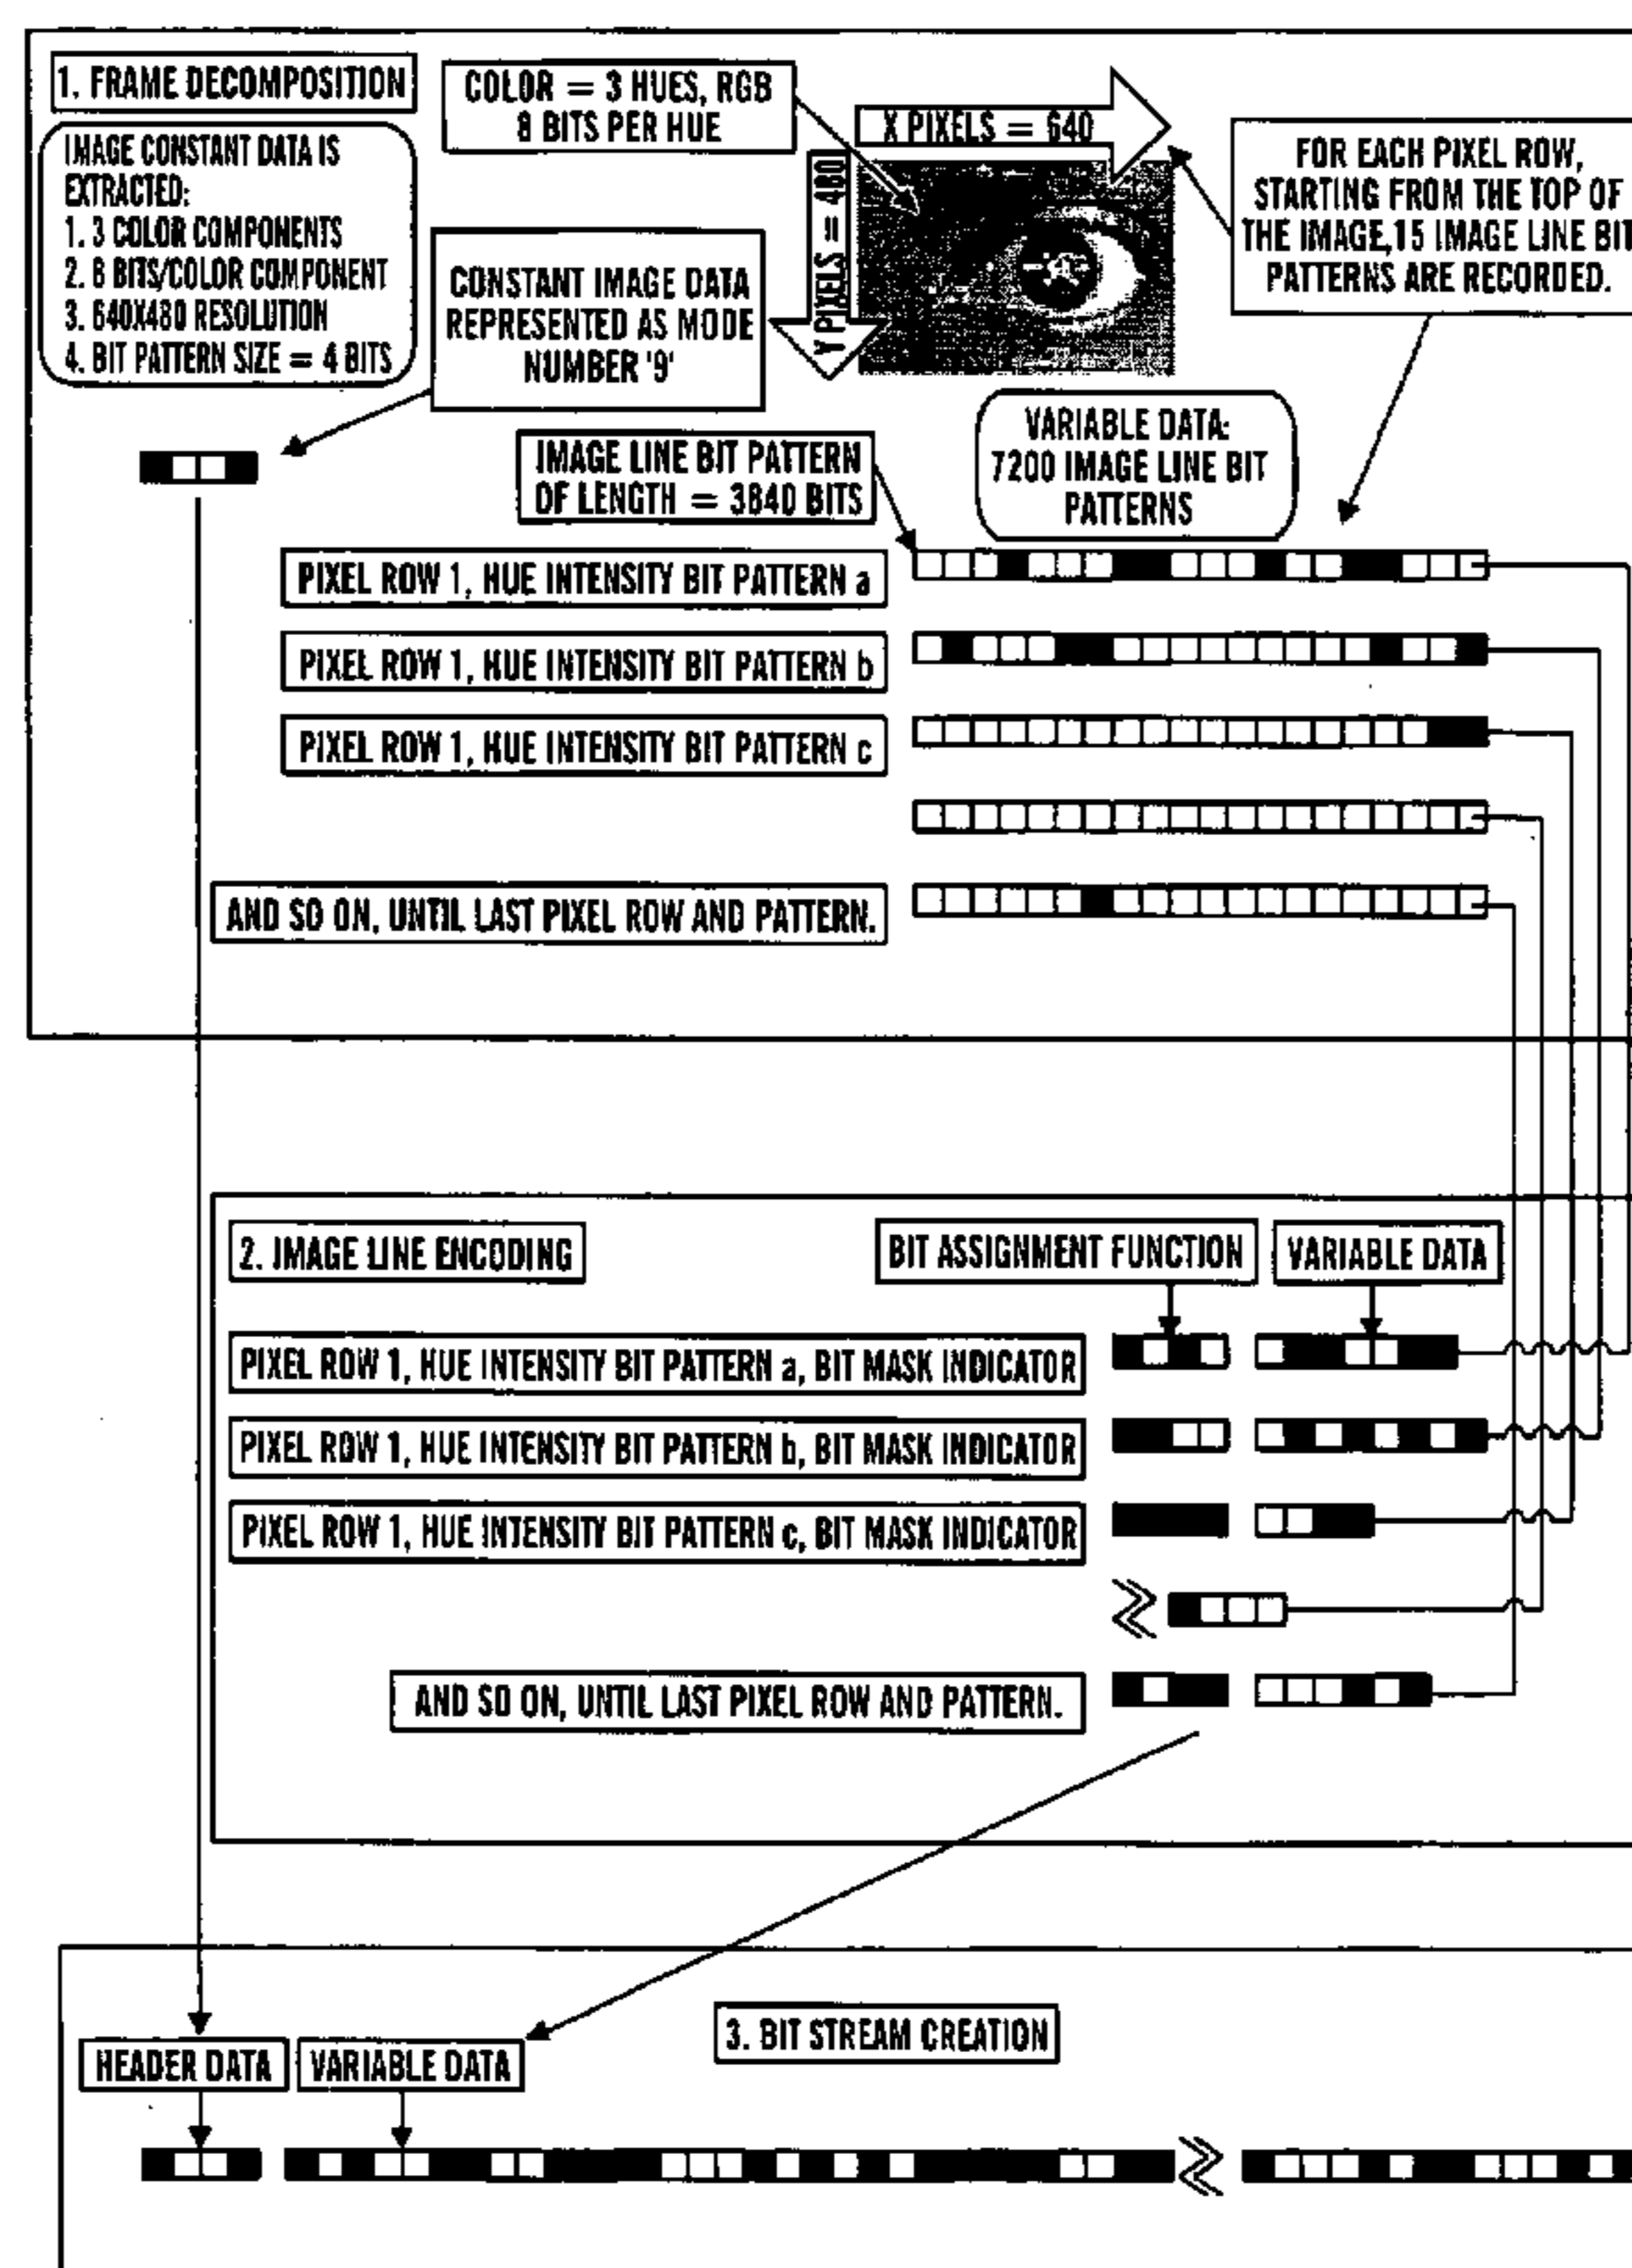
1. FRAME DECOMPOSITION

IMAGE CONSTANT DATA IS EXTRACTED:
1. 3 COLOR COMPONENTS
2. 8 BITS/COLOR COMPONENT
3. 640X480 RESOLUTION
4. BIT PATTERN SIZE = 4 BITS

COLOR = 3 HUES, RGB 8 BITS PER HUE

X PIXELS = 640

Y PIXELS = 480

FOR EACH PIXEL ROW, STARTING FROM THE TOP OF THE IMAGE,15 IMAGE LINE BIT PATTERNS ARE RECORDED.

CONSTANT IMAGE DATA REPRESENTED AS MODE NUMBER '9'

VARIABLE DATA: 7200 IMAGE LINE BIT PATTERNS

IMAGE LINE BIT PATTERN OF LENGTH = 3840 BITS

PIXEL ROW 1, HUE INTENSITY BIT PATTERN a

PIXEL ROW 1, HUE INTENSITY BIT PATTERN b

PIXEL ROW 1, HUE INTENSITY BIT PATTERN c

AND SO ON, UNTIL LAST PIXEL ROW AND PATTERN.

2. IMAGE LINE ENCODING

BIT ASSIGNMENT FUNCTION

VARIABLE DATA

PIXEL ROW 1, HUE INTENSITY BIT PATTERN a, BIT MASK INDICATOR

PIXEL ROW 1, HUE INTENSITY BIT PATTERN b, BIT MASK INDICATOR

PIXEL ROW 1, HUE INTENSITY BIT PATTERN c, BIT MASK INDICATOR

AND SO ON, UNTIL LAST PIXEL ROW AND PATTERN.

HEADER DATA

VARIABLE DATA

3. BIT STREAM CREATION